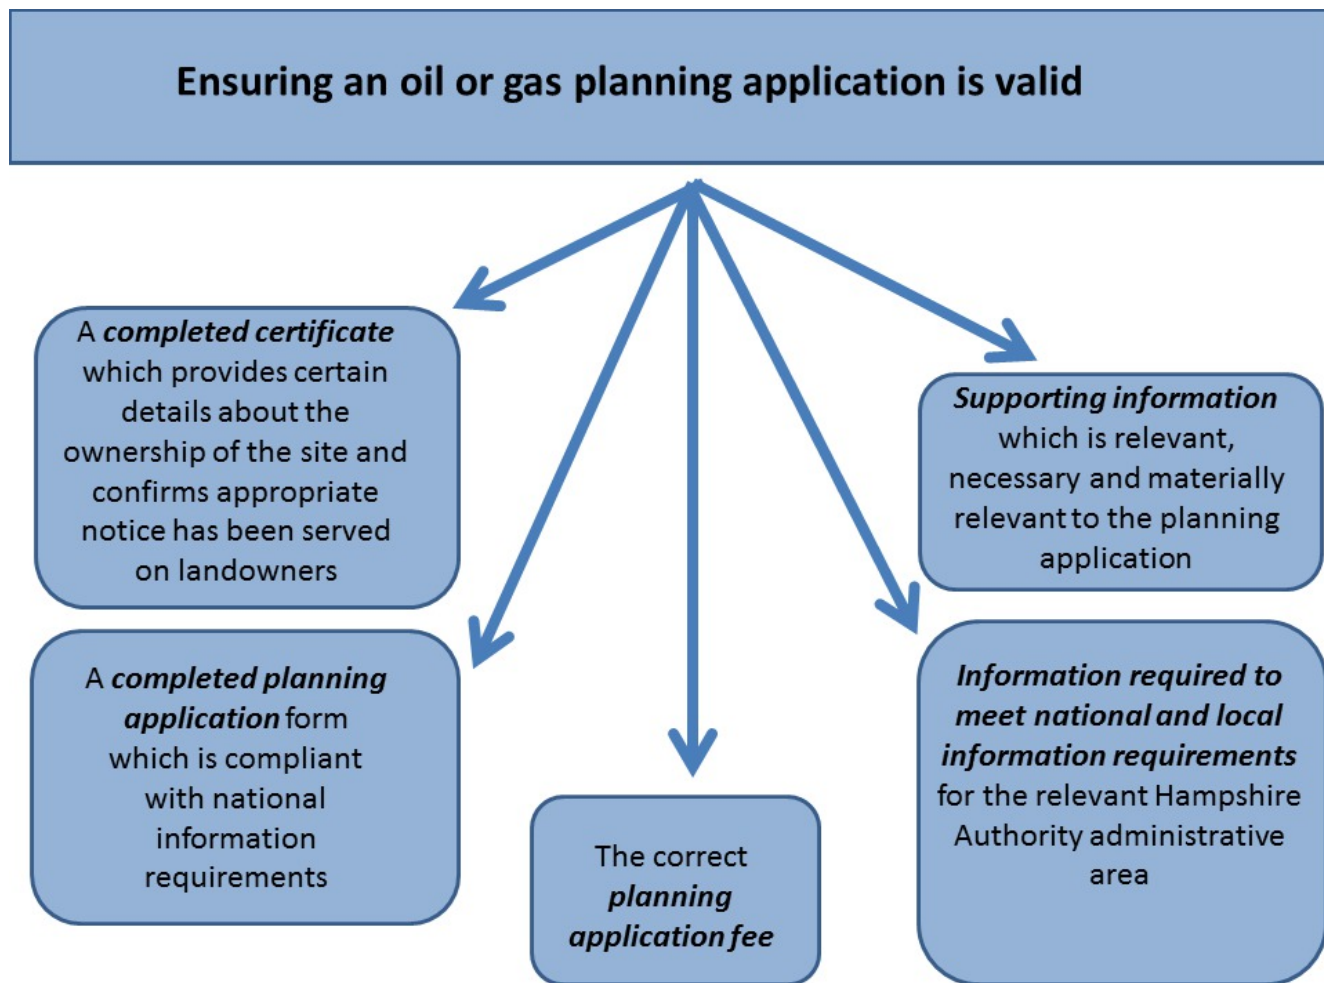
Ensuring an oil or gas planning application is valid

A ***completed certificate*** which provides certain details about the ownership of the site and confirms appropriate notice has been served on landowners

***Supporting information*** which is relevant, necessary and materially relevant to the planning application

A ***completed planning application*** form which is compliant with national information requirements

The correct ***planning application fee***

***Information required to meet national and local information requirements*** for the relevant Hampshire Authority administrative area